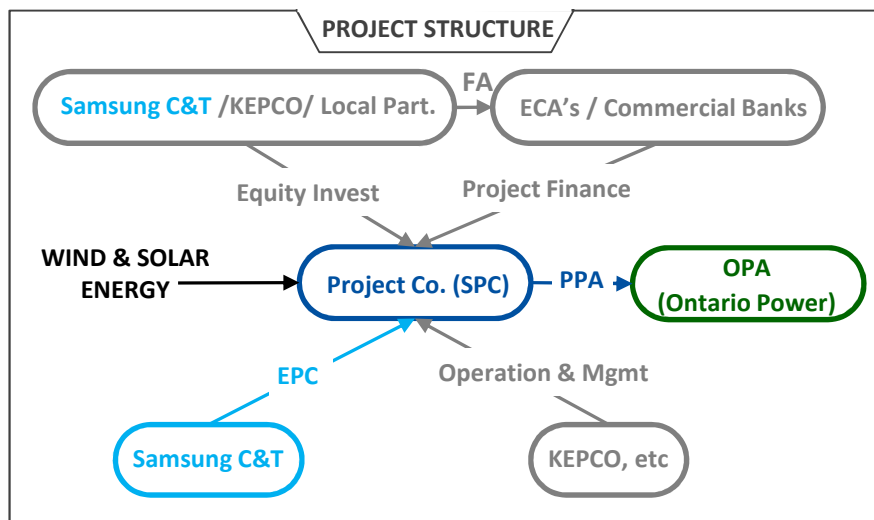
PROJECT STRUCTURE

Samsung C&T /KEPCO/ Local Part.

FA

ECA's / Commercial Banks

Equity Invest

Project Finance

WIND & SOLAR ENERGY

Project Co. (SPC)

PPA

OPA (Ontario Power)

EPC

Operation & Mgmt

Samsung C&T

KEPCO, etc